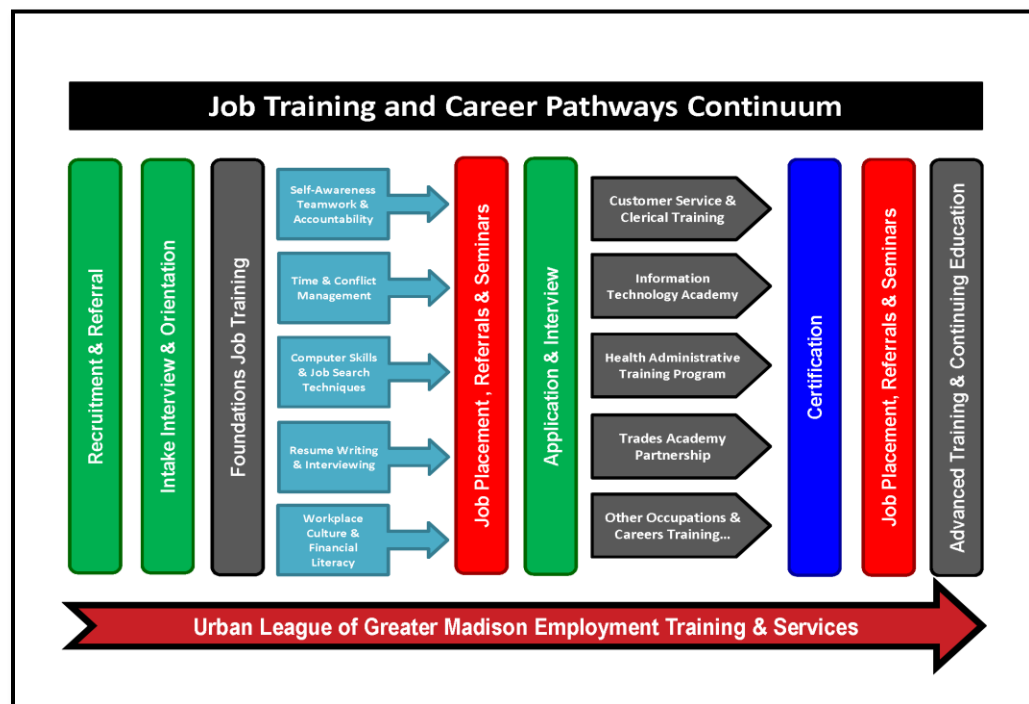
Job Training and Career Pathways Continuum

Recruitment & Referral

Intake Interview & Orientation

Foundations Job Training

Self-Awareness Teamwork & Accountability

Time & Conflict Management

Computer Skills & Job Search Techniques

Resume Writing & Interviewing

Workplace Culture & Financial Literacy

Job Placement , Referrals & Seminars

Application & Interview

Customer Service & Clerical Training

Information Technology Academy

Health Administrative Training Program

Trades Academy Partnership

Other Occupations & Careers Training...

Certification

Job Placement, Referrals & Seminars

Advanced Training & Continuing Education

Urban League of Greater Madison Employment Training & Services